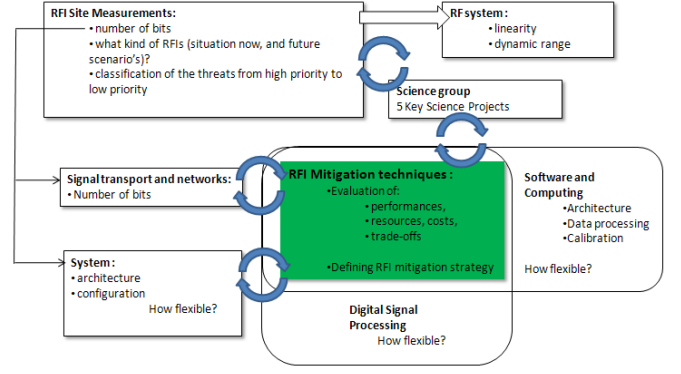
RFI Site Measurements:
• number of bits
• what kind of RFIs (situation now, and future scenario's)?
• classification of the threats from high priority to low priority

RF system :
• linearity
• dynamic range

Science group
5 Key Science Projects

Signal transport and networks:
• Number of bits

RFI Mitigation techniques :
•Evaluation of:
• performances,
• resources, costs,
• trade-offs
•Defining RFI mitigation strategy

Software and Computing
•Architecture
• Data processing
•Calibration
How flexible?

System :
• architecture
• configuration
How flexible?

Digital Signal Processing
How flexible?